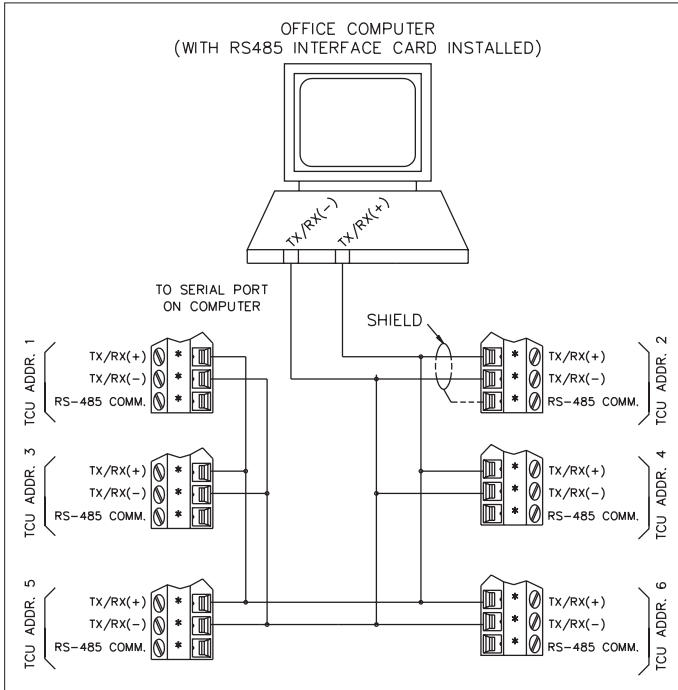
OFFICE COMPUTER
(WITH RS485 INTERFACE CARD INSTALLED)

TX/RX(-)
TX/RX(+)

TO SERIAL PORT
ON COMPUTER

SHIELD

TCU ADDR. 1
TX/RX(+)
TX/RX(-)
RS-485 COMM.

TX/RX(+)
TX/RX(-)
RS-485 COMM.
TCU ADDR. 2

TCU ADDR. 3
TX/RX(+)
TX/RX(-)
RS-485 COMM.

TX/RX(+)
TX/RX(-)
RS-485 COMM.
TCU ADDR. 4

TCU ADDR. 5
TX/RX(+)
TX/RX(-)
RS-485 COMM.

TX/RX(+)
TX/RX(-)
RS-485 COMM.
TCU ADDR. 6